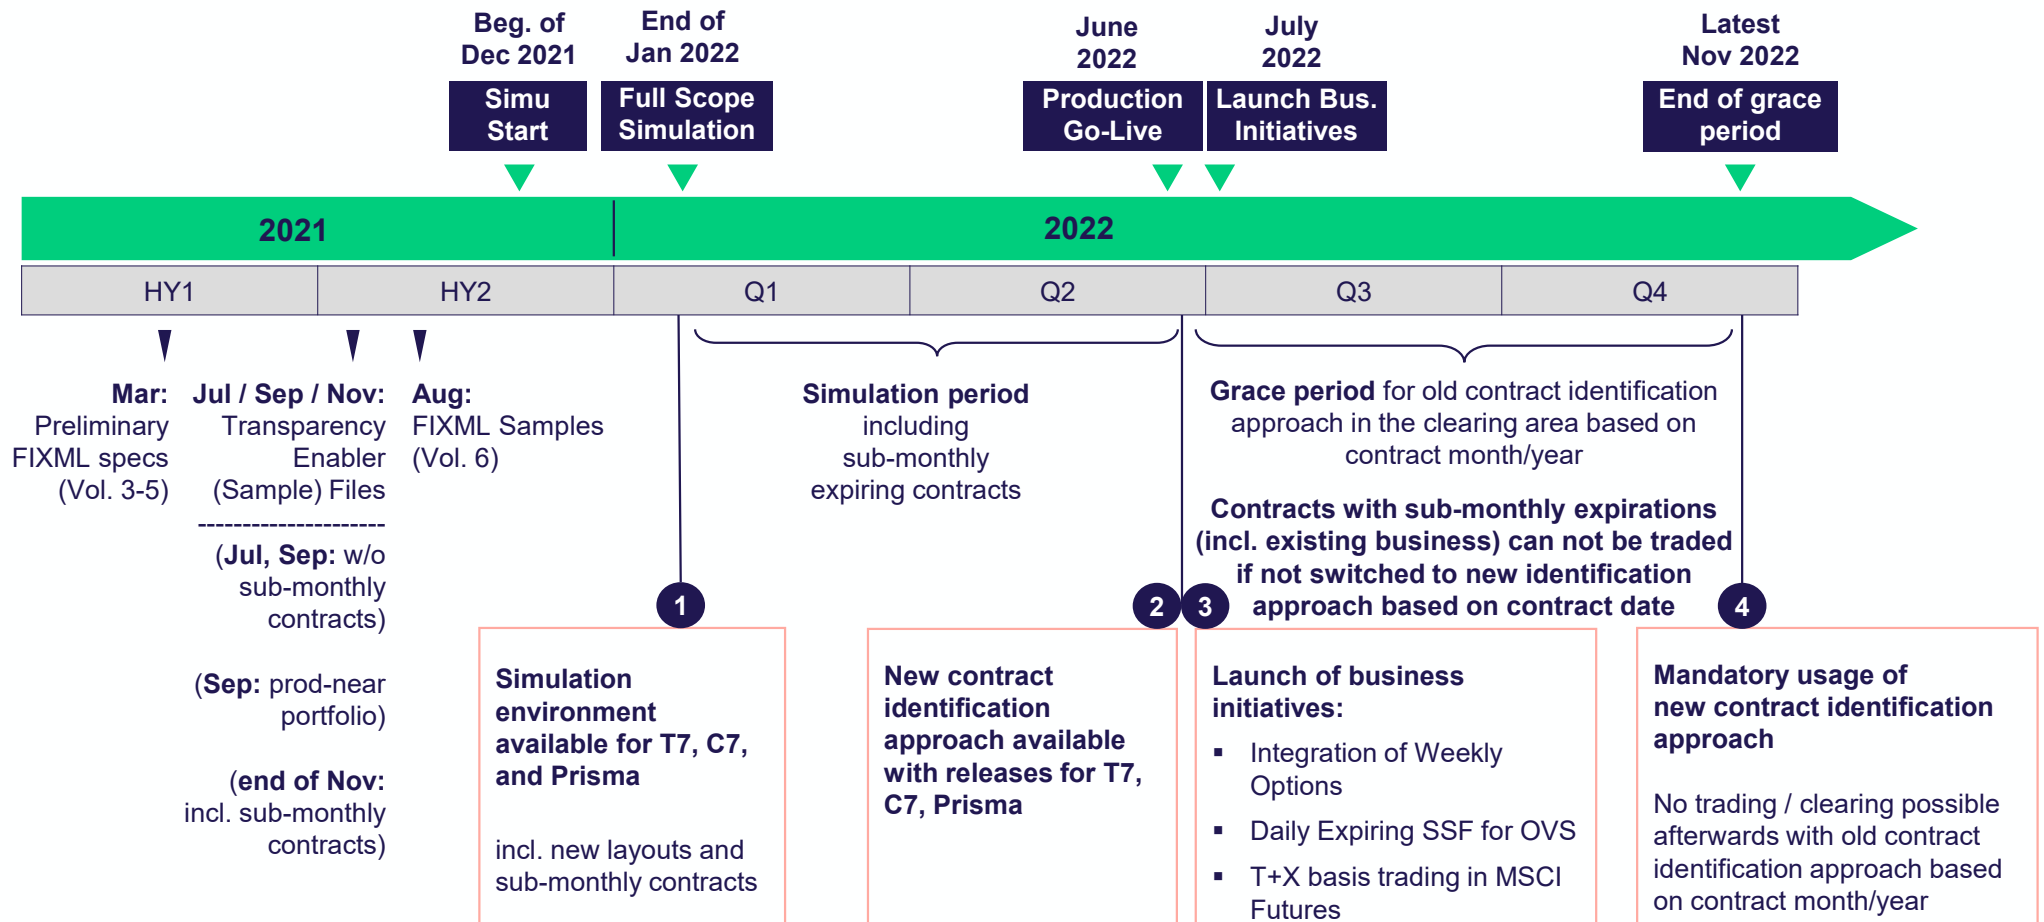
Beg. of Dec 2021

Simu Start

End of Jan 2022

Full Scope Simulation

June 2022

Production Go-Live

July 2022

Launch Bus. Initiatives

Latest Nov 2022

End of grace period

2021

2022

| HY1 | HY2 | Q1 | Q2 | Q3 | Q4 |
|---|---|---|---|---|---|

Mar: Preliminary FIXML specs (Vol. 3-5)

Jul / Sep / Nov: Transparency Enabler (Sample) Files

---------------------

(Jul, Sep: w/o sub-monthly contracts)

(Sep: prod-near portfolio)

(end of Nov: incl. sub-monthly contracts)

Aug: FIXML Samples (Vol. 6)

Simulation period including sub-monthly expiring contracts

Grace period for old contract identification approach in the clearing area based on contract month/year

Contracts with sub-monthly expirations (incl. existing business) can not be traded if not switched to new identification approach based on contract date

1

Simulation environment available for T7, C7, and Prisma

incl. new layouts and sub-monthly contracts

2

New contract identification approach available with releases for T7, C7, Prisma

3

Launch of business initiatives:

▪ Integration of Weekly Options

▪ Daily Expiring SSF for OVS

▪ T+X basis trading in MSCI Futures

4

Mandatory usage of new contract identification approach

No trading / clearing possible afterwards with old contract identification approach based on contract month/year